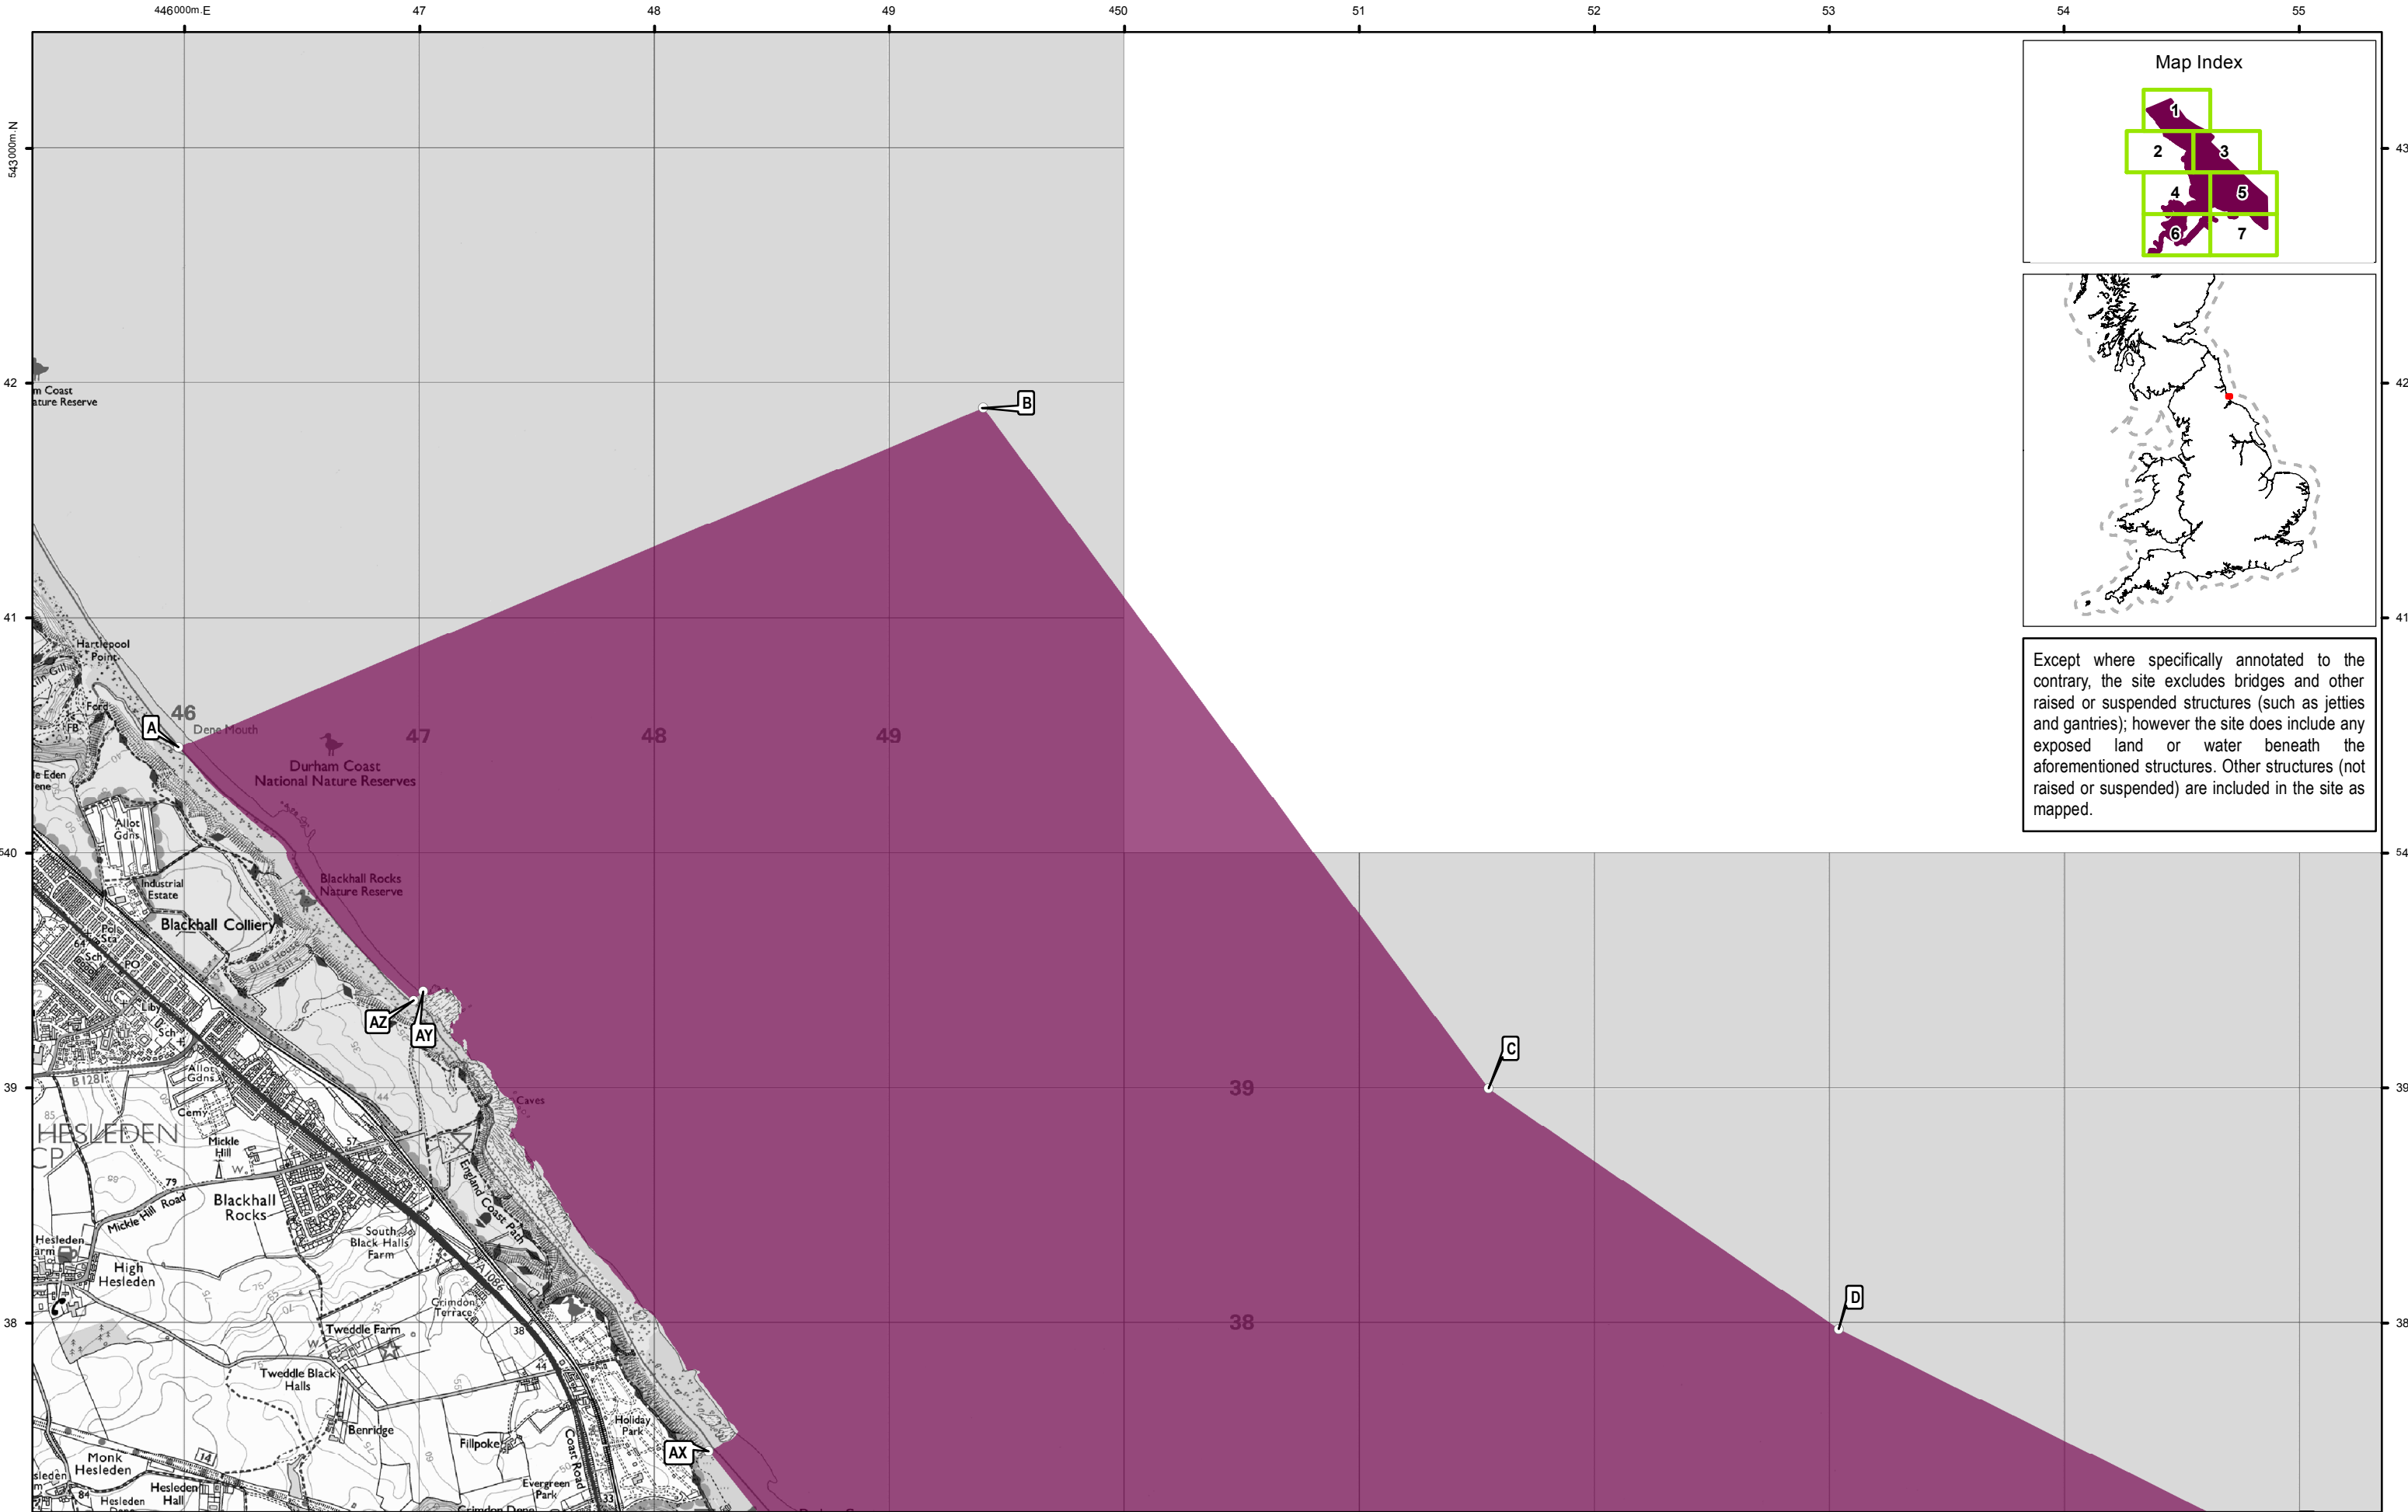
446000m.E 47 48 49 450 51 52 53 54 55

543000m.N

42

41

540

39

38

43

42

41

54

39

38

Map Index

1
2
3
4
5
6
7

Except where specifically annotated to the contrary, the site excludes bridges and other raised or suspended structures (such as jetties and gantries); however the site does include any exposed land or water beneath the aforementioned structures. Other structures (not raised or suspended) are included in the site as mapped.

B

A

C

D

AZ

AY

AX

46 47 48 49

39

38

m Coast
ature Reserve

Hartlepool Point

Ford

FB

Dene Mouth

Durham Coast
National Nature Reserves

le Eden
ene

Allot Gdns

Industrial Estate

Blackhall Rocks
Nature Reserve

Blackhall Colliery

Pol Sta

Sch

PO

Liby

Sch

Allot Gdns

Cemy

B1281

HESLEDEN
CP

Mickle Hill

Caves

Blackhall Rocks

Mickle Hill Road

South Black Halls Farm

England Coast Path

A1086

Hesleden
arm

High Hesleden

Crimdon Terrace

Tweddle Farm

Tweddle Black Halls

Benridge

Fillpoke

Holiday Park

Coast Road

Evergreen Park

Monk Hesleden

Hesleden Hall

Hesleden

Crimdon Dene